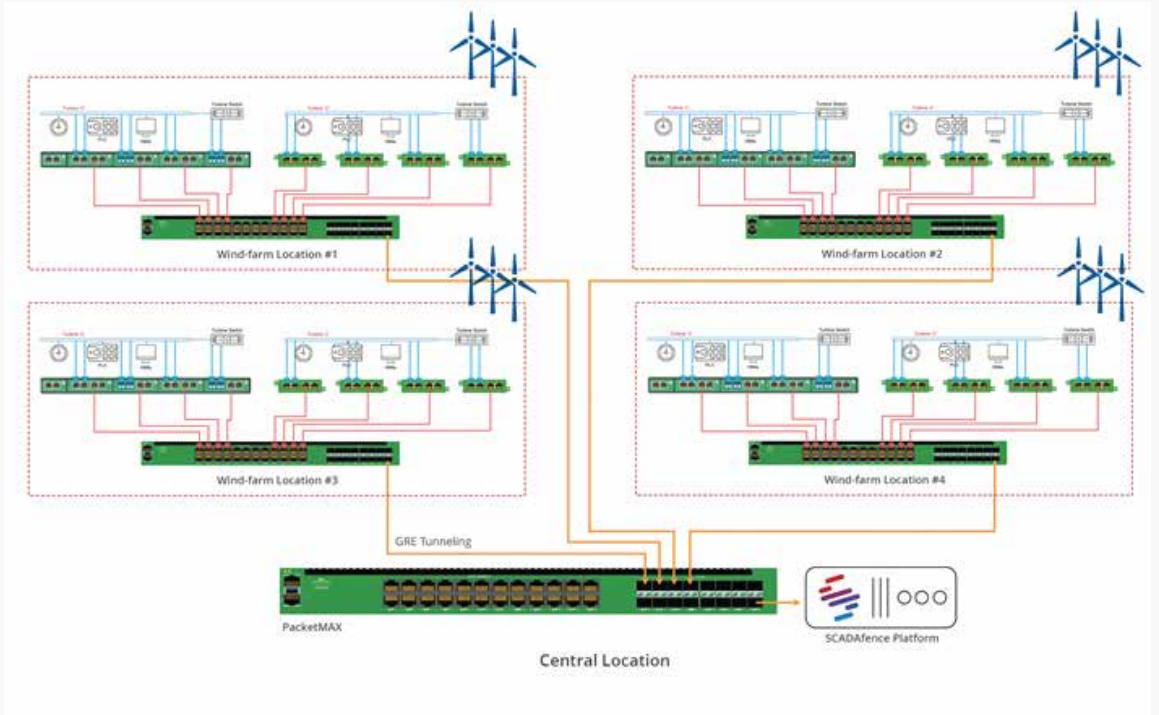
Turbine 1

Turbine Switch

PLC

HMIs

Turbine 2

Wind-farm Location #1

Turbine 1

Turbine Switch

PLC

HMIs

Turbine 2

Wind-farm Location #2

Turbine 3

Turbine Switch

PLC

HMIs

Turbine 2

Wind-farm Location #3

Turbine 4

Turbine Switch

PLC

HMIs

Turbine 2

Wind-farm Location #4

GRE Tunneling

PacketMAX

SCADAfence Platform

Central Location